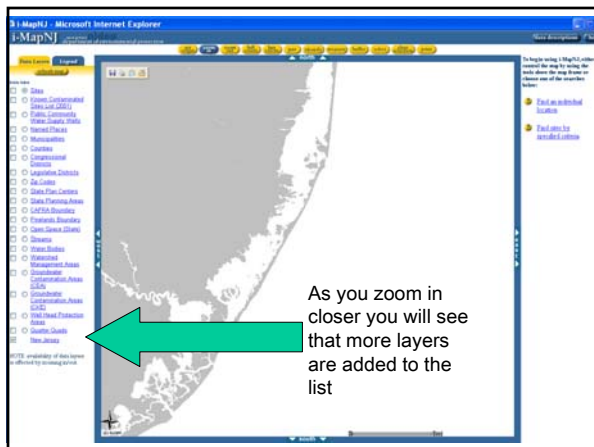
i-MapNJ - Microsoft Internet Explorer

i-MapNJ

Data Layers Legend

Sites
Known Contaminated Sites List (2001)
Public Community Water Supply Wells
Named Places
Municipalities
Counties
Congressional Districts
Legislative Districts
Zip Codes
State Plan Centers
State Planning Areas
CAFRA Boundary
Pinelands Boundary
Open Space (State)
Streams
Water Bodies
Watershed Management Areas
Groundwater Contamination Areas (CEA)
Groundwater Contamination Areas (CKE)
Well Head Protection Areas
Quarter Quads
New Jersey

NOTE: availability of data layers is affected by zoom

north

south

To begin using i-MapNJ, either control the map by using the tools above the map frame or choose one of the searches below:

Find an individual location

Find sites by specified criteria

As you zoom in closer you will see that more layers are added to the list